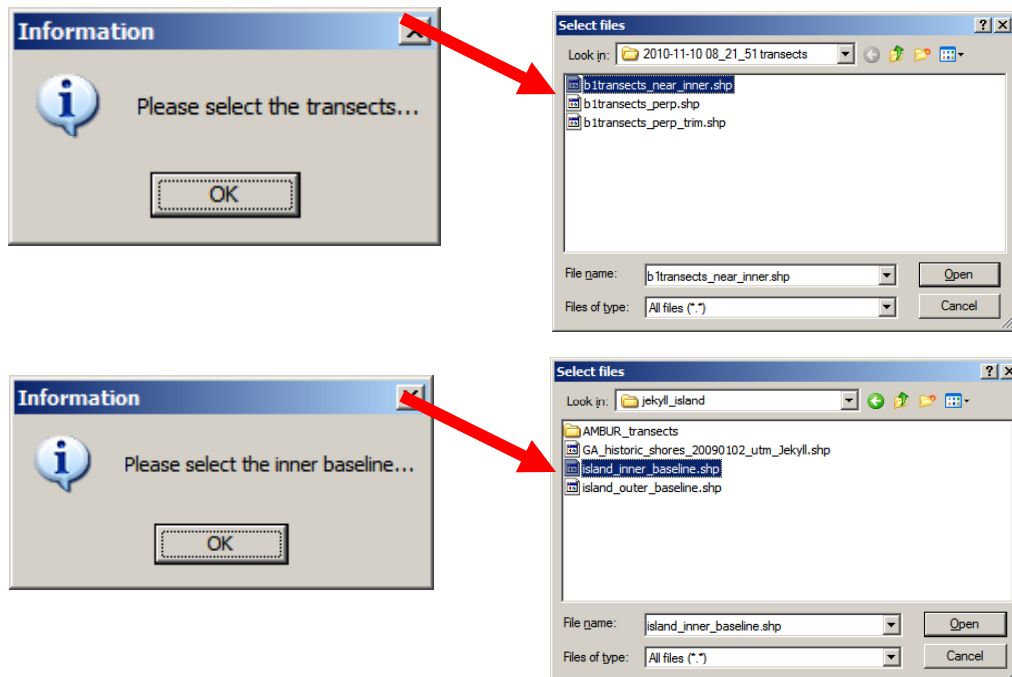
Information

Please select the transects...

OK

Select files

Look in: 2010-11-10 08_21_51 transects

b1transects_near_inner.shp
b1transects_perp.shp
b1transects_perp_trim.shp

File name: b1transects_near_inner.shp

Open

Files of type: All files (*.*)

Cancel

Information

Please select the inner baseline...

OK

Select files

Look in: jekyll_island

AMBUR_transects
GA_historic_shores_20090102_utm_Jekyll.shp
island_inner_baseline.shp
island_outer_baseline.shp

File name: island_inner_baseline.shp

Open

Files of type: All files (*.*)

Cancel